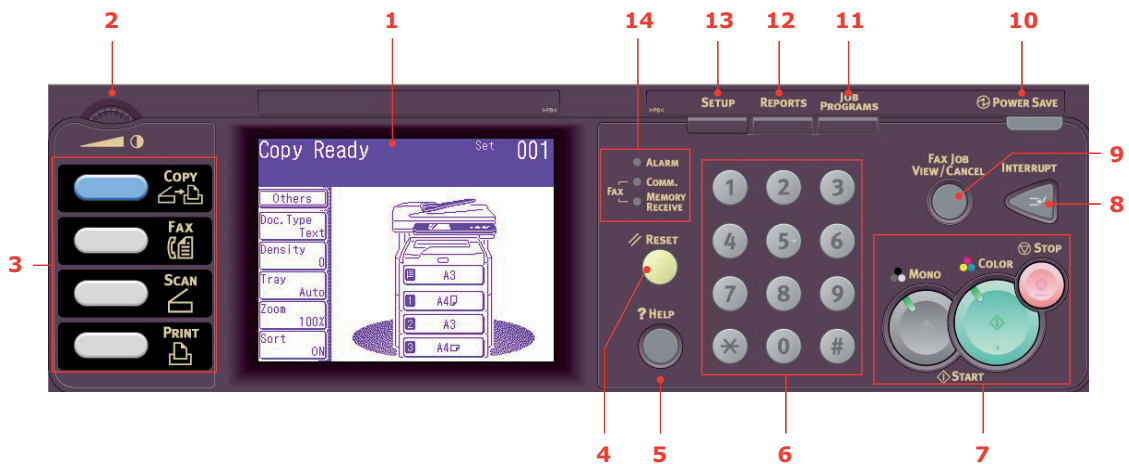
2
1
14
13
12
11
10

SETUP
REPORTS
JOB PROGRAMS
POWER SAVE

COPY
FAX
SCAN
PRINT

Copy Ready
Set 001
Others
Doc.Type Text
Density 0
Tray Auto
Zoom 100%
Sort ON
A3
1 A4
2 A3
3 A4

ALARM
FAX
COMM.
MEMORY RECEIVE

RESET
? HELP

1 2 3
4 5 6
7 8 9
$*$ 0 #

FAX JOB VIEW / CANCEL
INTERRUPT
MONO
COLOR
STOP
START

9
8
3
4
5
6
7